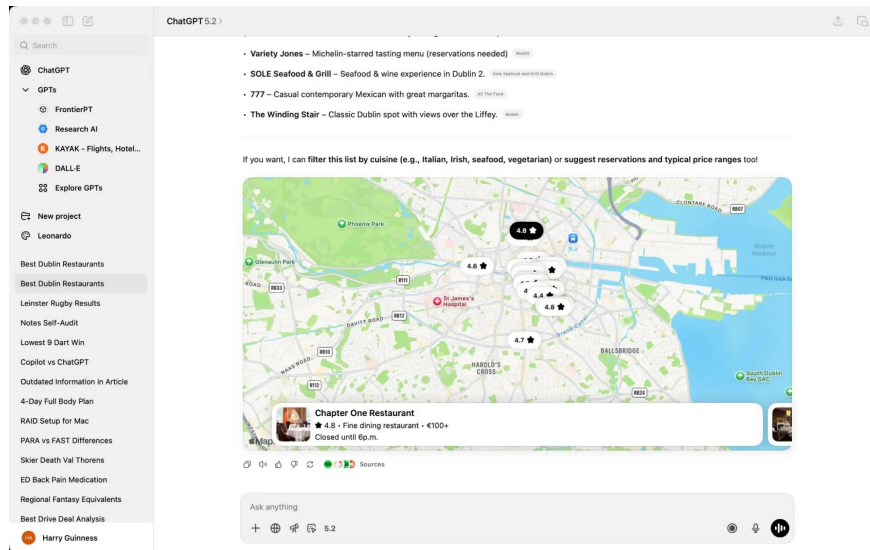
ChatGPT 5.2 >

Search

ChatGPT
GPTs
FrontierPT
Research AI
KAYAK - Flights, Hotel...
DALL·E
Explore GPTs

New project
Leonardo

Best Dublin Restaurants
Best Dublin Restaurants
Leinster Rugby Results
Notes Self-Audit
Lowest 9 Dart Win
Copilot vs ChatGPT
Outdated Information in Article
4-Day Full Body Plan
RAID Setup for Mac
PARA vs FAST Differences
Skier Death Val Thorens
ED Back Pain Medication
Regional Fantasy Equivalents
Best Drive Deal Analysis

HG Harry Guinness

• Variety Jones – Michelin-starred tasting menu (reservations needed) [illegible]
• SOLE Seafood & Grill – Seafood & wine experience in Dublin 2. Sole Seafood and Grill Dublin
• 777 – Casual contemporary Mexican with great margaritas. All The Food
• The Winding Stair – Classic Dublin spot with views over the Liffey. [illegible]

If you want, I can filter this list by cuisine (e.g., Italian, Irish, seafood, vegetarian) or suggest reservations and typical price ranges too!

Phoenix Park
Glenaulin Park
ROAD
R833
R111
4.8
4.6
4.4
4.8
4.7
CLONTARF ROAD
R807
Dublin Harbour
St James's Hospital
R812
DAVITT ROAD
R810
NAAS ROAD
R112
HAROLD'S CROSS
BALLSBRIDGE
R824
South Dublin Bay SAC
Grand Canal

Chapter One Restaurant
4.8 • Fine dining restaurant • €100+
Closed until 6p.m.
Maps

Sources

Ask anything
5.2